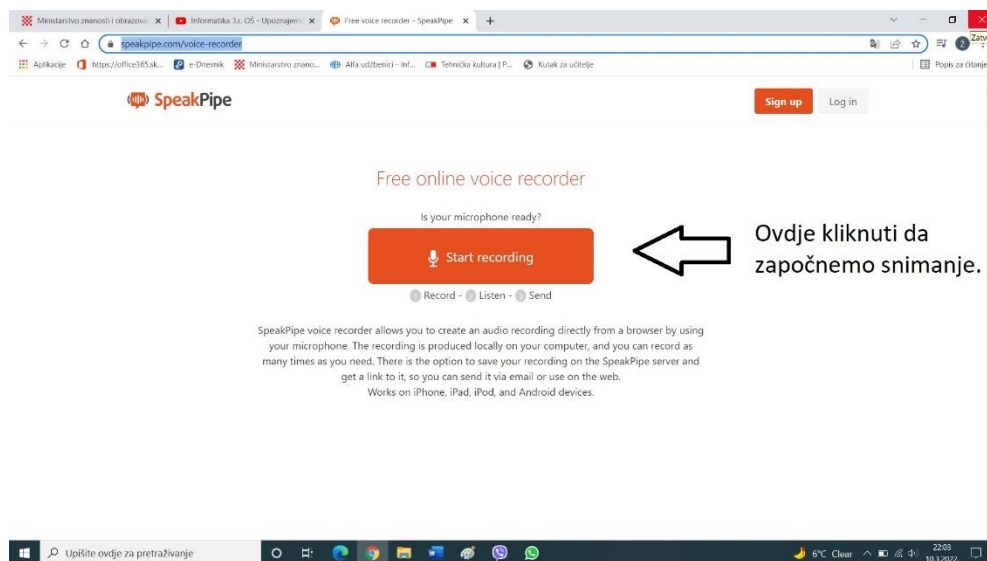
Ministarstvo znanosti i obrazova ×
Informatika 3.r. OŠ - Upoznajemo ×
Free voice recorder - SpeakPipe ×
+

speakpipe.com/voice-recorder

Aplikacije
https://office365.sk...
e-Dnevnik
Ministarstvo znano...
Alfa udžbenici - Inf...
Tehnička kultura | P...
Kutak za učitelje
Popis za čitanje

SpeakPipe
Sign up
Log in

Free online voice recorder

Is your microphone ready?

Start recording

1 Record - 2 Listen - 3 Send

SpeakPipe voice recorder allows you to create an audio recording directly from a browser by using your microphone. The recording is produced locally on your computer, and you can record as many times as you need. There is the option to save your recording on the SpeakPipe server and get a link to it, so you can send it via email or use on the web.
Works on iPhone, iPad, iPod, and Android devices.

Ovdje kliknuti da započnemo snimanje.

Upišite ovdje za pretraživanje
6°C Clear
22:03
10.1.2022.